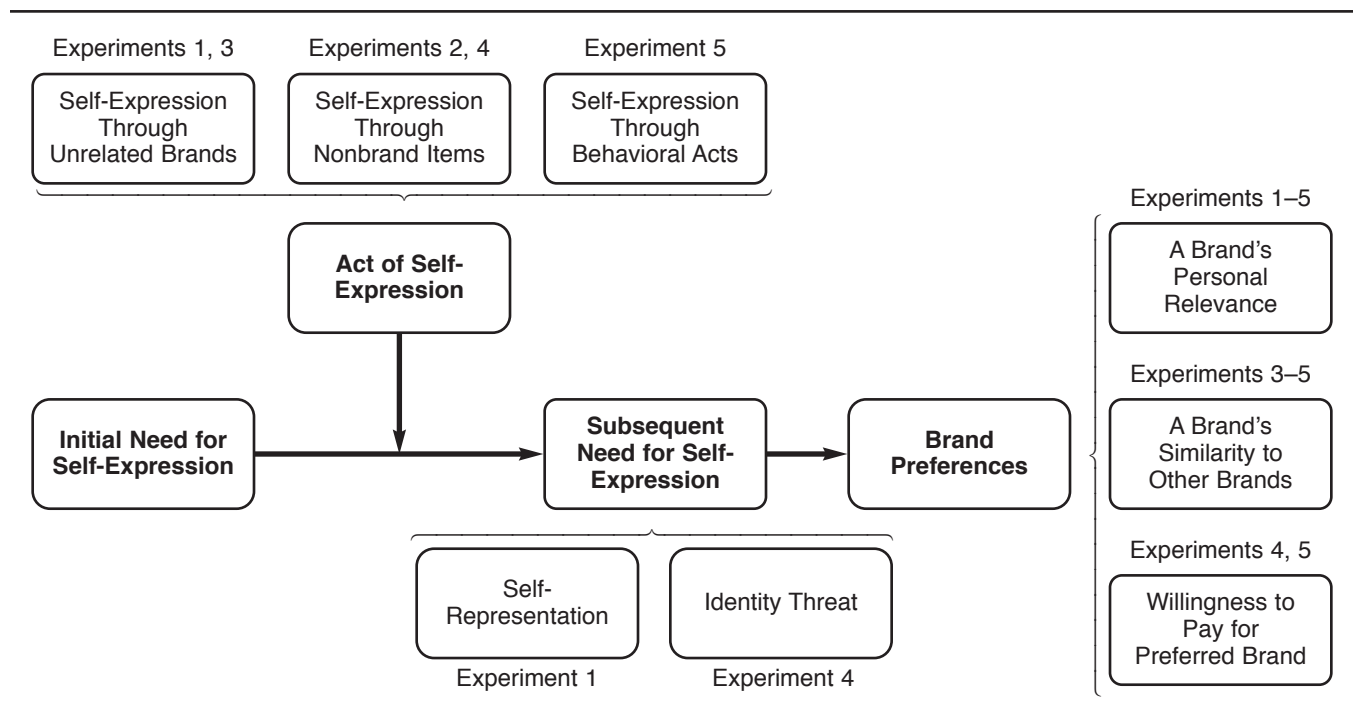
Experiments 1, 3

Self-Expression Through Unrelated Brands

Experiments 2, 4

Self-Expression Through Nonbrand Items

Experiment 5

Self-Expression Through Behavioral Acts

Act of Self-Expression

Initial Need for Self-Expression

Subsequent Need for Self-Expression

Brand Preferences

Self-Representation

Experiment 1

Identity Threat

Experiment 4

Experiments 1–5

A Brand's Personal Relevance

Experiments 3–5

A Brand's Similarity to Other Brands

Experiments 4, 5

Willingness to Pay for Preferred Brand